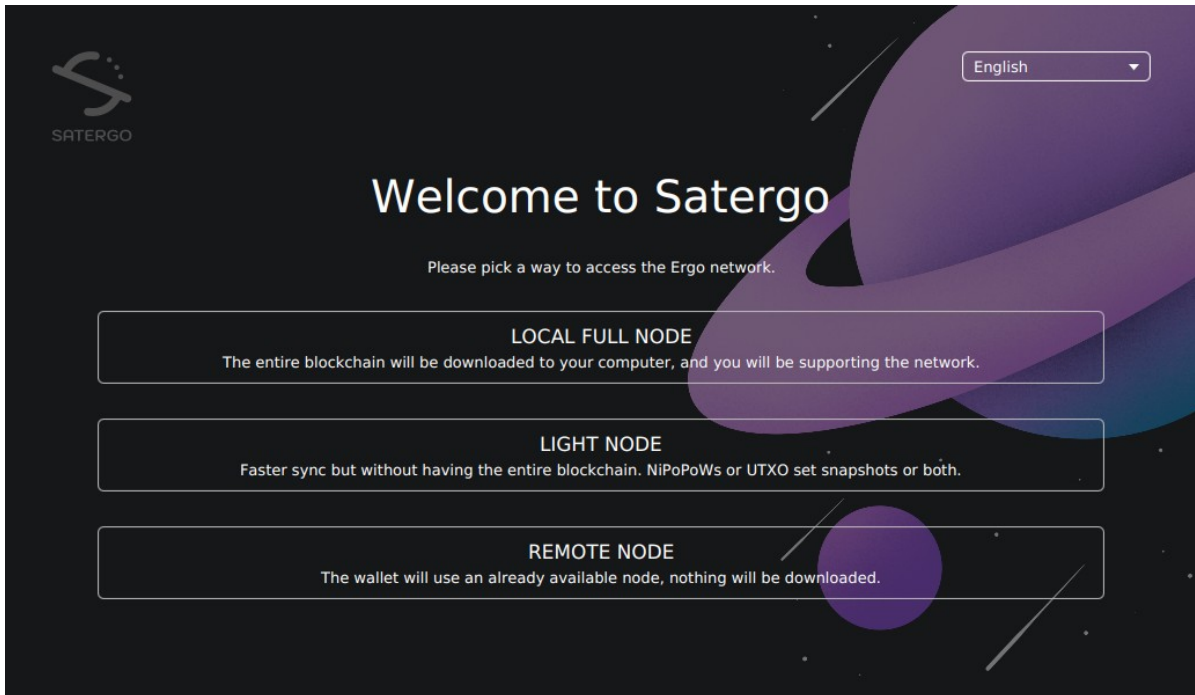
SATERGO

English

Welcome to Satergo

Please pick a way to access the Ergo network.

LOCAL FULL NODE
The entire blockchain will be downloaded to your computer, and you will be supporting the network.

LIGHT NODE
Faster sync but without having the entire blockchain. NiPoPoWs or UTXO set snapshots or both.

REMOTE NODE
The wallet will use an already available node, nothing will be downloaded.